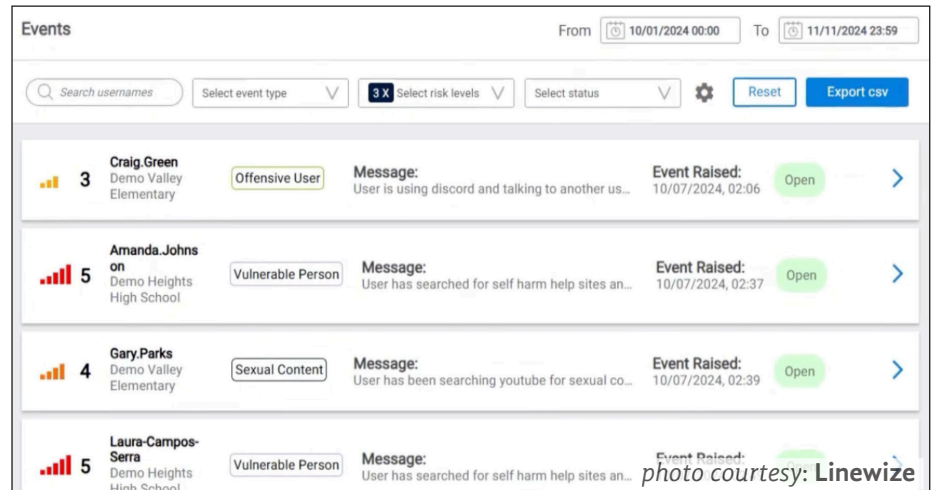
Events

From 10/01/2024 00:00 To 11/11/2024 23:59

Search usernames | Select event type | 3 X Select risk levels | Select status | Reset | Export csv

3 Craig.Green Demo Valley Elementary | Offensive User | Message: User is using discord and talking to another us... | Event Raised: 10/07/2024, 02:06 | Open

5 Amanda.Johnson Demo Heights High School | Vulnerable Person | Message: User has searched for self harm help sites an... | Event Raised: 10/07/2024, 02:37 | Open

4 Gary.Parks Demo Valley Elementary | Sexual Content | Message: User has been searching youtube for sexual co... | Event Raised: 10/07/2024, 02:39 | Open

5 Laura-Campos-Serra Demo Heights High School | Vulnerable Person | Message: User has searched for self harm help sites an... | Event Raised: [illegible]

photo courtesy: Linewize